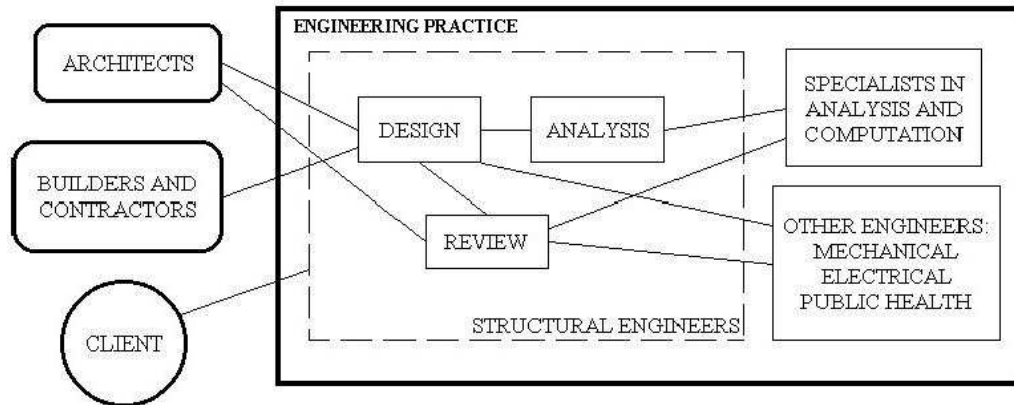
ENGINEERING PRACTICE

ARCHITECTS

BUILDERS AND CONTRACTORS

CLIENT

DESIGN

ANALYSIS

REVIEW

STRUCTURAL ENGINEERS

SPECIALISTS IN ANALYSIS AND COMPUTATION

OTHER ENGINEERS: MECHANICAL ELECTRICAL PUBLIC HEALTH